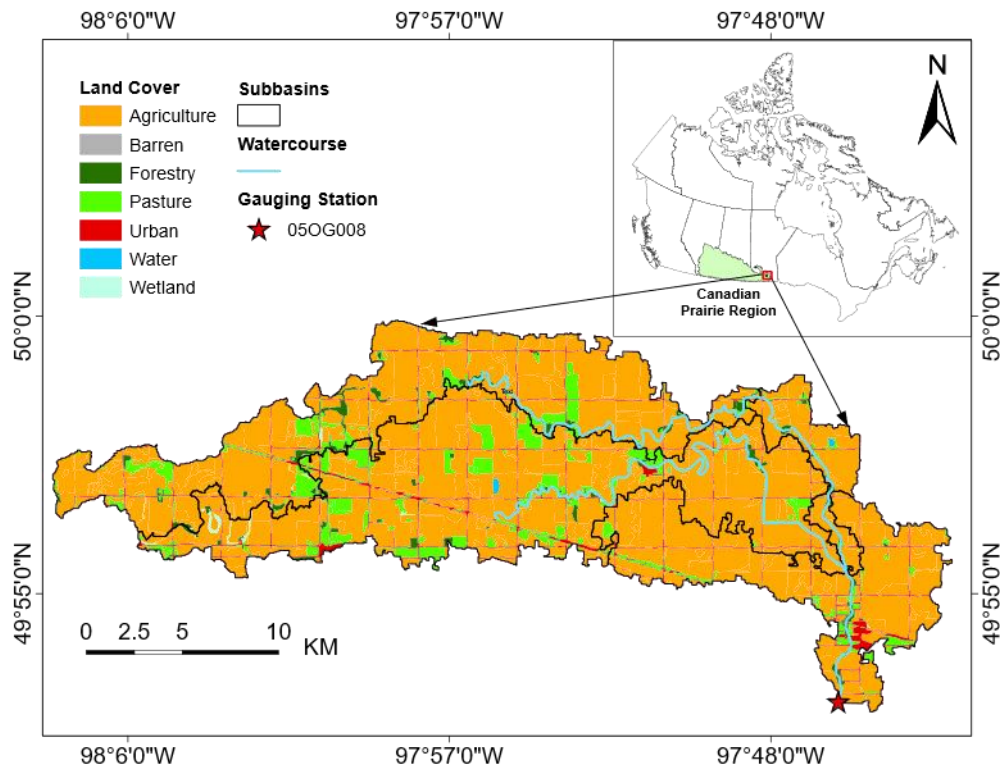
98°6'0"W 97°57'0"W 97°48'0"W

Land Cover
Agriculture
Barren
Forestry
Pasture
Urban
Water
Wetland

Subbasins

Watercourse

Gauging Station
05OG008

N

Canadian Prairie Region

50°0'0"N

50°0'0"N

49°55'0"N

49°55'0"N

0 2.5 5 10 KM

98°6'0"W 97°57'0"W 97°48'0"W